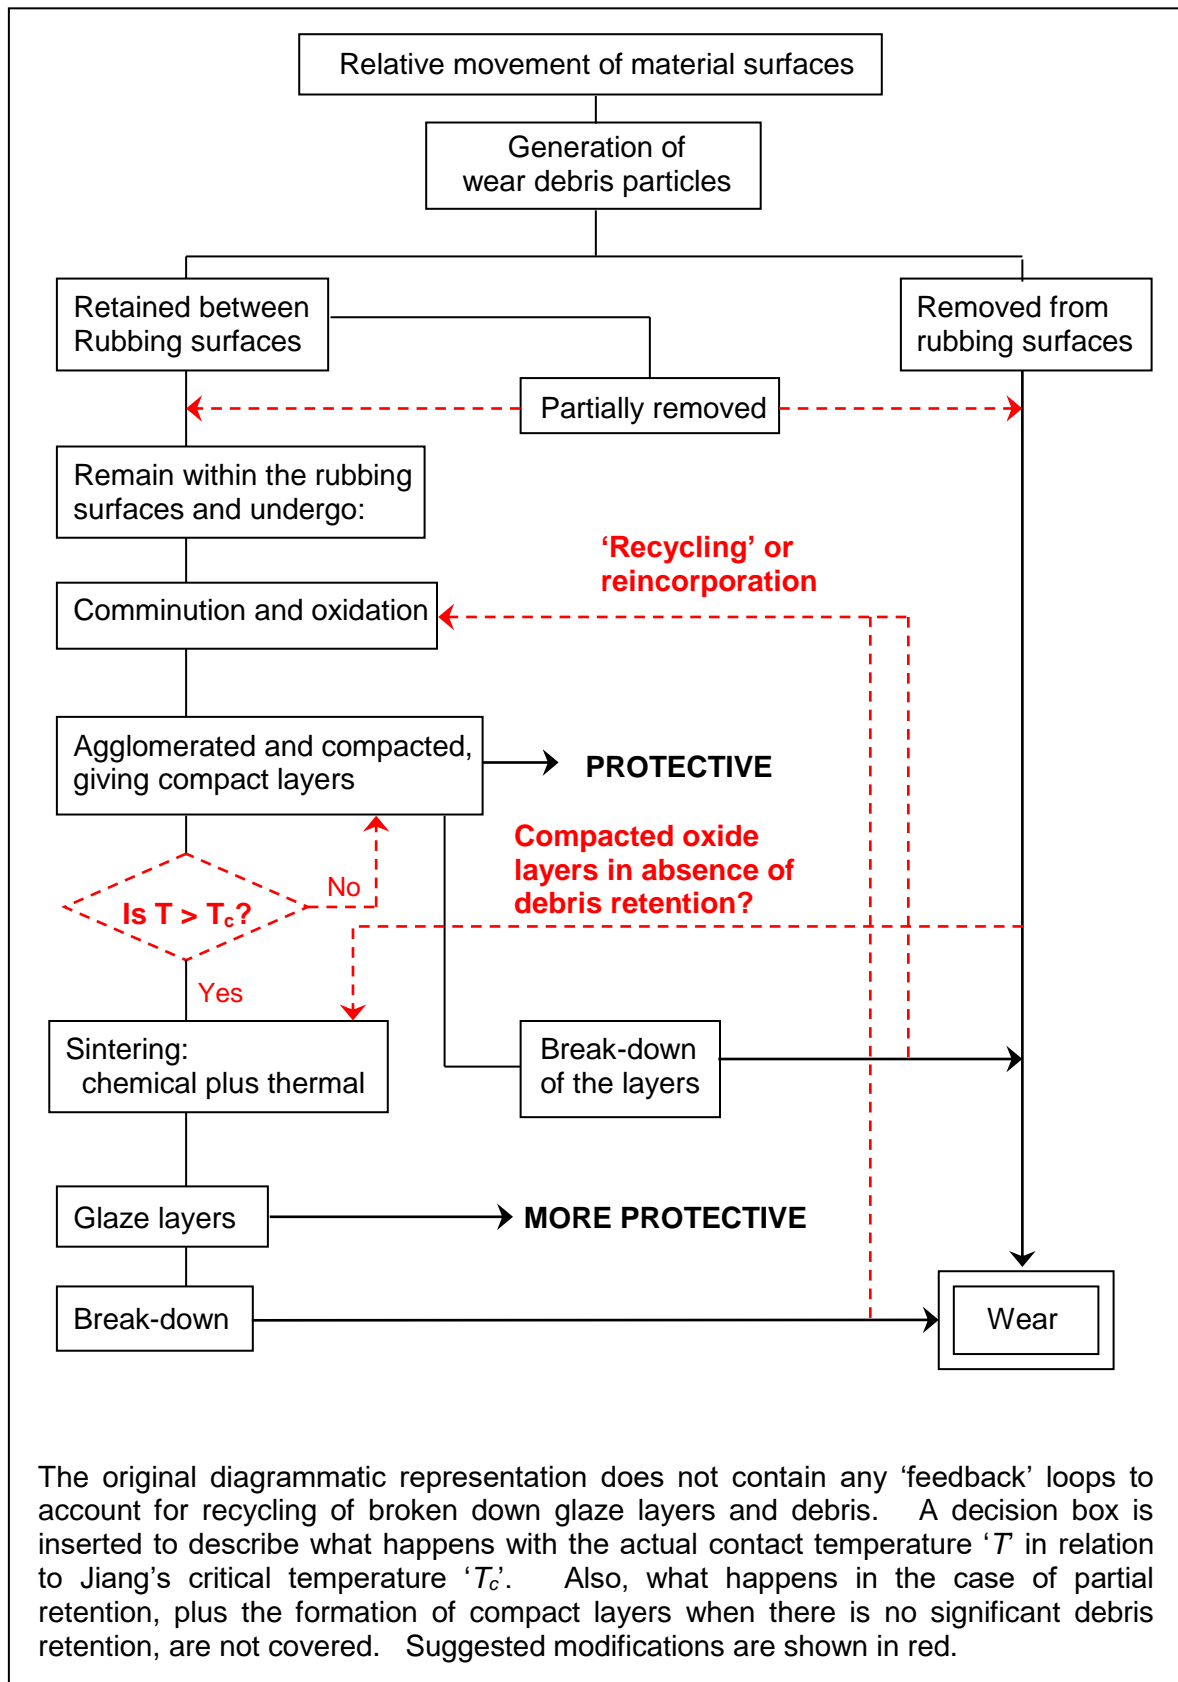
Relative movement of material surfaces

Generation of wear debris particles

Retained between Rubbing surfaces

Removed from rubbing surfaces

Partially removed

Remain within the rubbing surfaces and undergo:

'Recycling' or reincorporation

Comminution and oxidation

Agglomerated and compacted, giving compact layers

PROTECTIVE

Compacted oxide layers in absence of debris retention?

No

Is T > $T_c$?

Yes

Sintering: chemical plus thermal

Break-down of the layers

Glaze layers

MORE PROTECTIVE

Break-down

Wear

The original diagrammatic representation does not contain any 'feedback' loops to account for recycling of broken down glaze layers and debris. A decision box is inserted to describe what happens with the actual contact temperature '$T$' in relation to Jiang's critical temperature '$T_c$'. Also, what happens in the case of partial retention, plus the formation of compact layers when there is no significant debris retention, are not covered. Suggested modifications are shown in red.